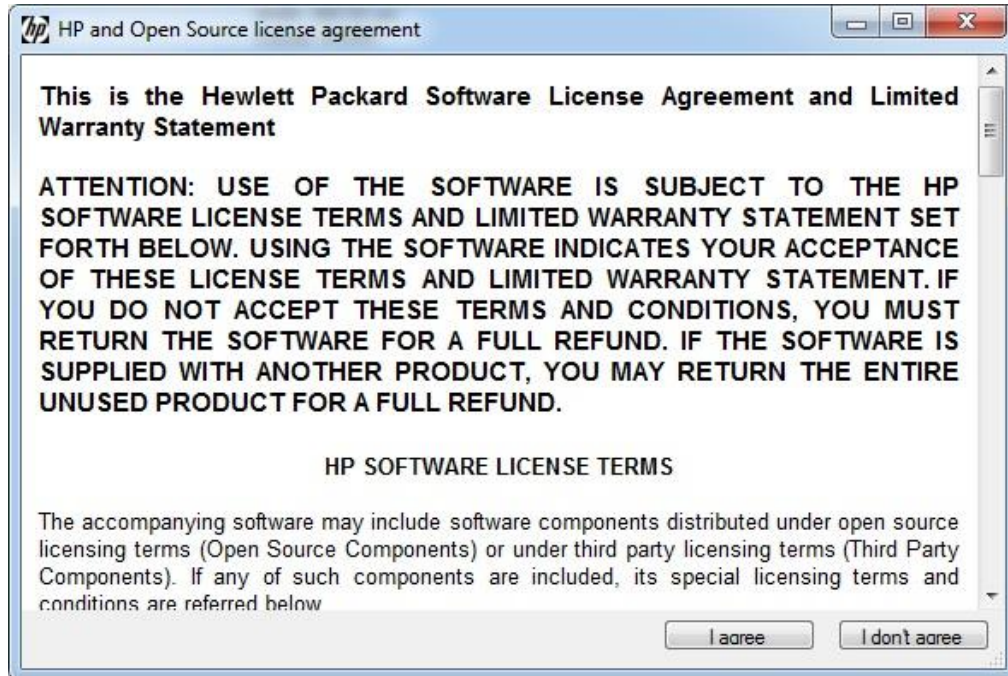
HP and Open Source license agreement

This is the Hewlett Packard Software License Agreement and Limited Warranty Statement

ATTENTION: USE OF THE SOFTWARE IS SUBJECT TO THE HP SOFTWARE LICENSE TERMS AND LIMITED WARRANTY STATEMENT SET FORTH BELOW. USING THE SOFTWARE INDICATES YOUR ACCEPTANCE OF THESE LICENSE TERMS AND LIMITED WARRANTY STATEMENT. IF YOU DO NOT ACCEPT THESE TERMS AND CONDITIONS, YOU MUST RETURN THE SOFTWARE FOR A FULL REFUND. IF THE SOFTWARE IS SUPPLIED WITH ANOTHER PRODUCT, YOU MAY RETURN THE ENTIRE UNUSED PRODUCT FOR A FULL REFUND.

HP SOFTWARE LICENSE TERMS

The accompanying software may include software components distributed under open source licensing terms (Open Source Components) or under third party licensing terms (Third Party Components). If any of such components are included, its special licensing terms and conditions are referred below

I agree

I don't agree